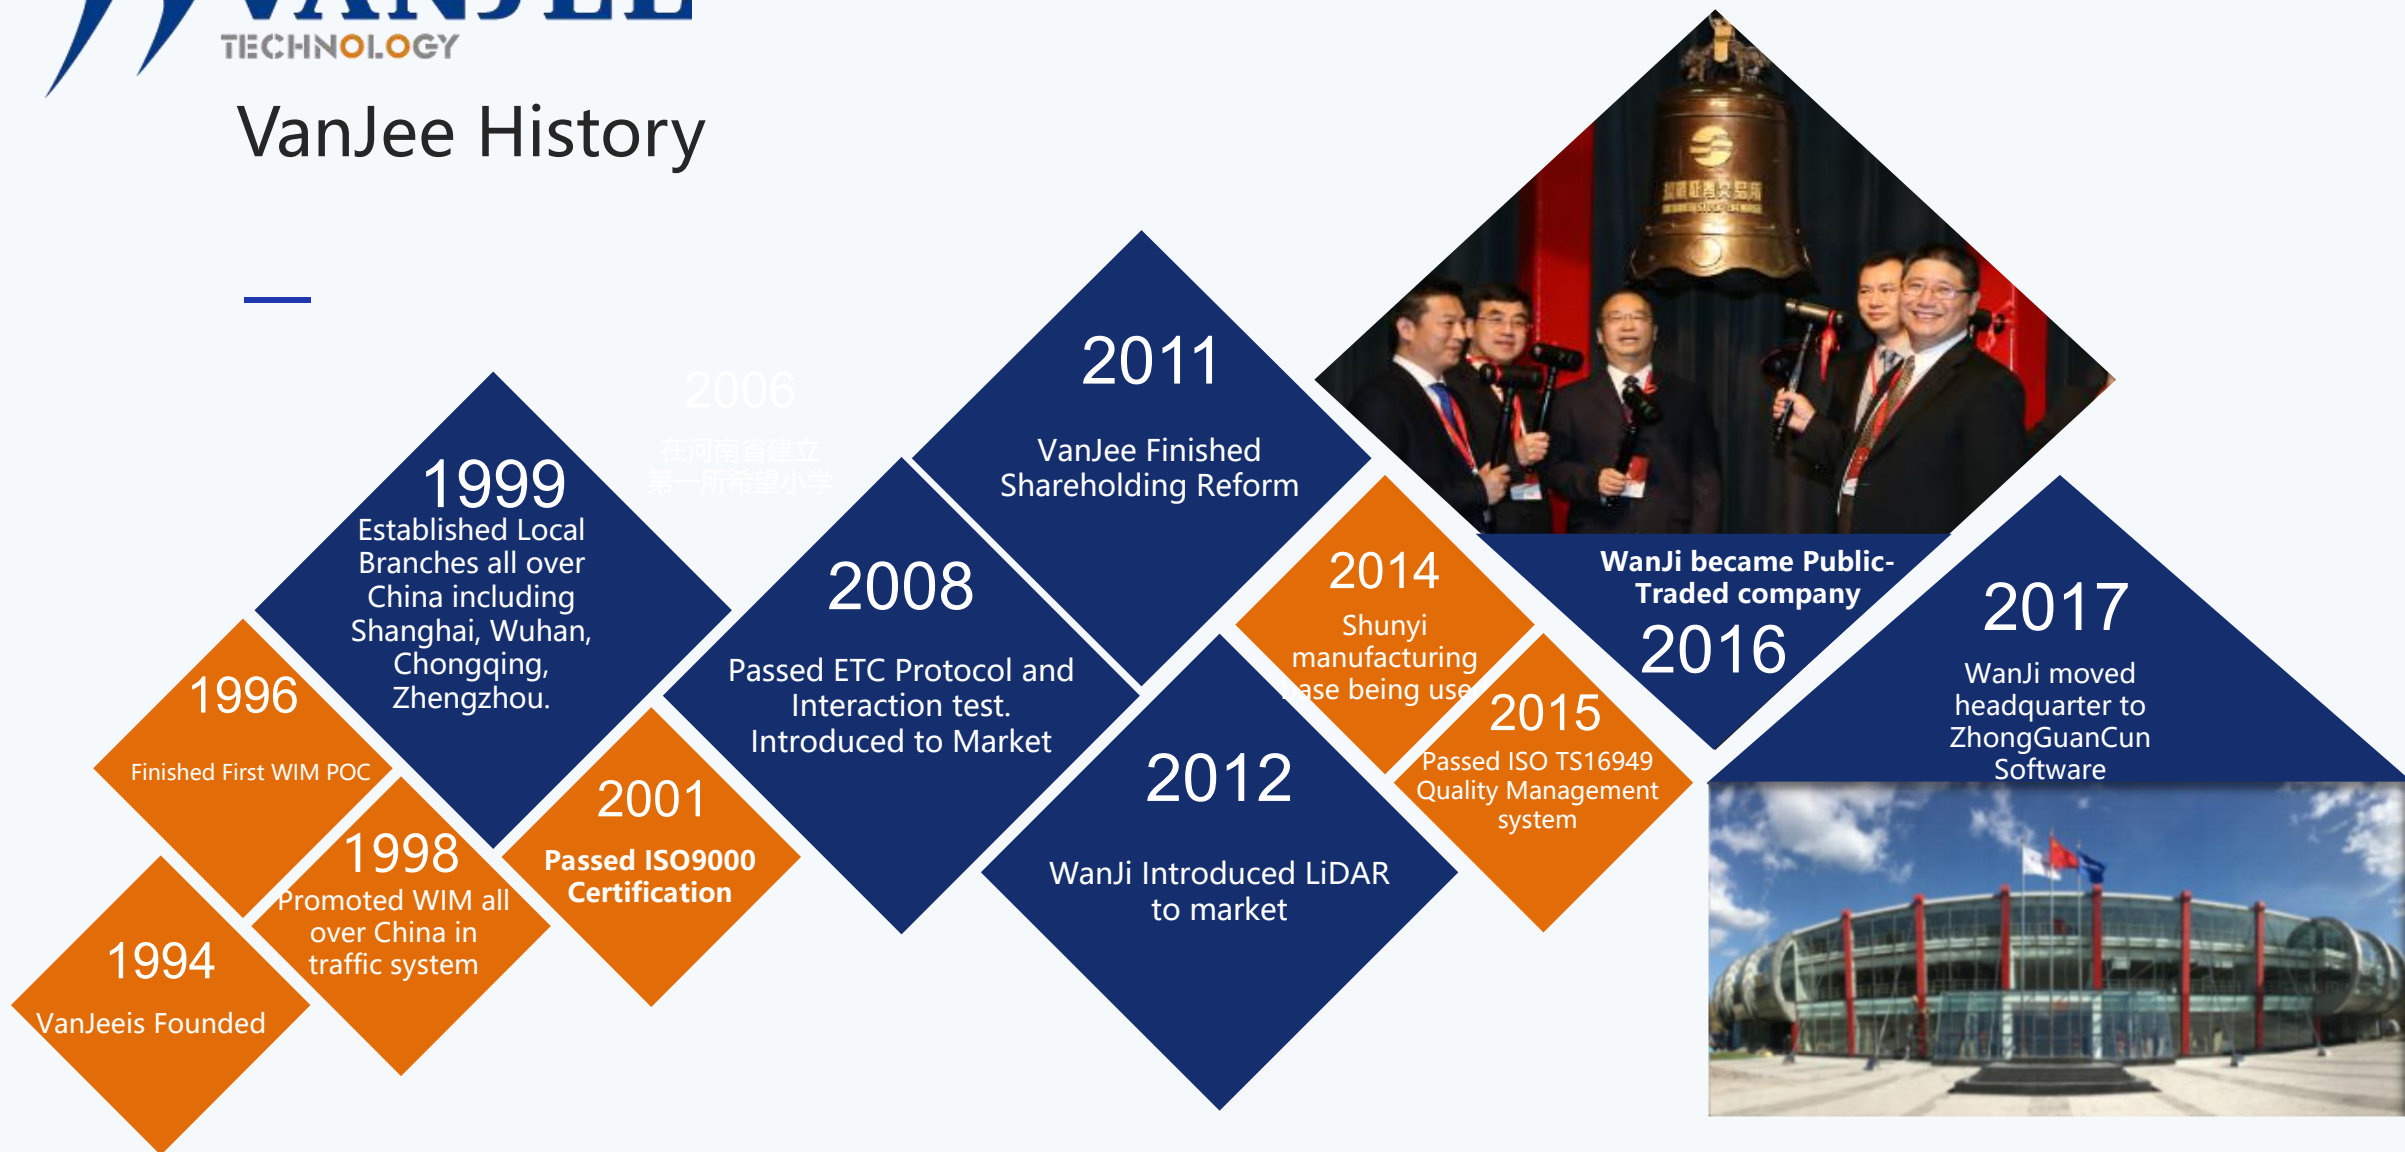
TECHNOLOGY

VanJee History

2006
在河南省建立
第一所希望小学

1999
Established Local Branches all over China including Shanghai, Wuhan, Chongqing, Zhengzhou.

2011
VanJee Finished Shareholding Reform

2008
Passed ETC Protocol and Interaction test. Introduced to Market

1996
Finished First WIM POC

1998
Promoted WIM all over China in traffic system

2001
Passed ISO9000 Certification

1994
VanJeeis Founded

2012
WanJi Introduced LiDAR to market

2014
Shunyi manufacturing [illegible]ase being use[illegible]

2015
Passed ISO TS16949 Quality Management system

WanJi became Public-Traded company
2016

2017
WanJi moved headquarter to ZhongGuanCun Software